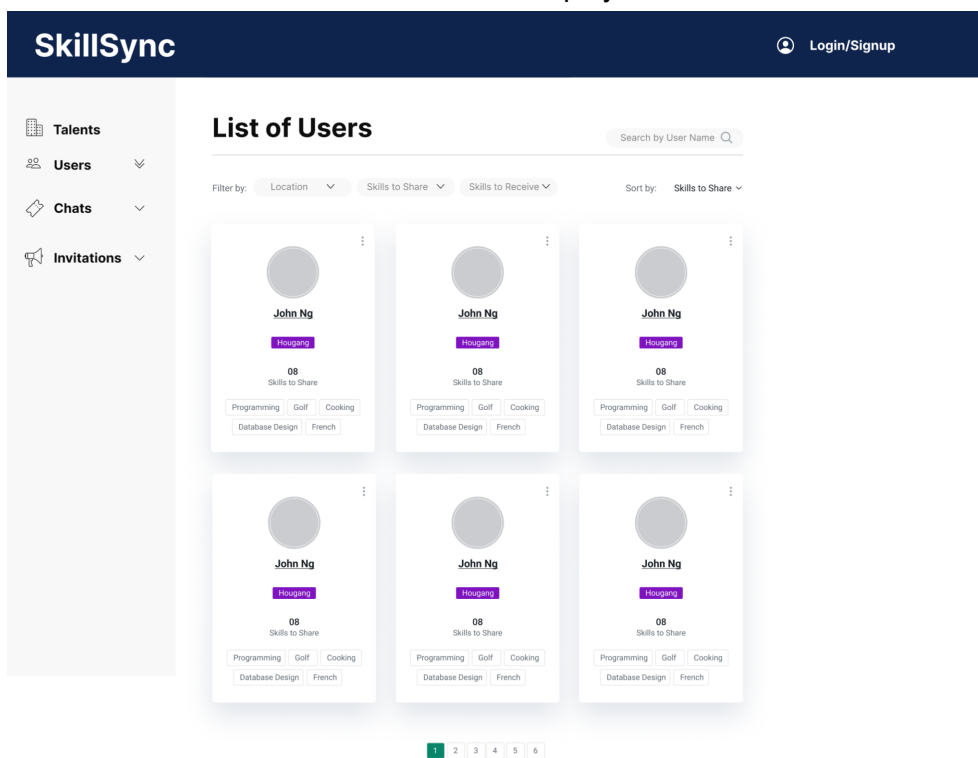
SkillSync

Login/Signup

Talents

Users

Chats

Invitations

List of Users

Search by User Name

Filter by: Location Skills to Share Skills to Receive

Sort by: Skills to Share

John Ng
Hougang
08
Skills to Share
Programming Golf Cooking
Database Design French

John Ng
Hougang
08
Skills to Share
Programming Golf Cooking
Database Design French

John Ng
Hougang
08
Skills to Share
Programming Golf Cooking
Database Design French

John Ng
Hougang
08
Skills to Share
Programming Golf Cooking
Database Design French

John Ng
Hougang
08
Skills to Share
Programming Golf Cooking
Database Design French

John Ng
Hougang
08
Skills to Share
Programming Golf Cooking
Database Design French

1 2 3 4 5 6